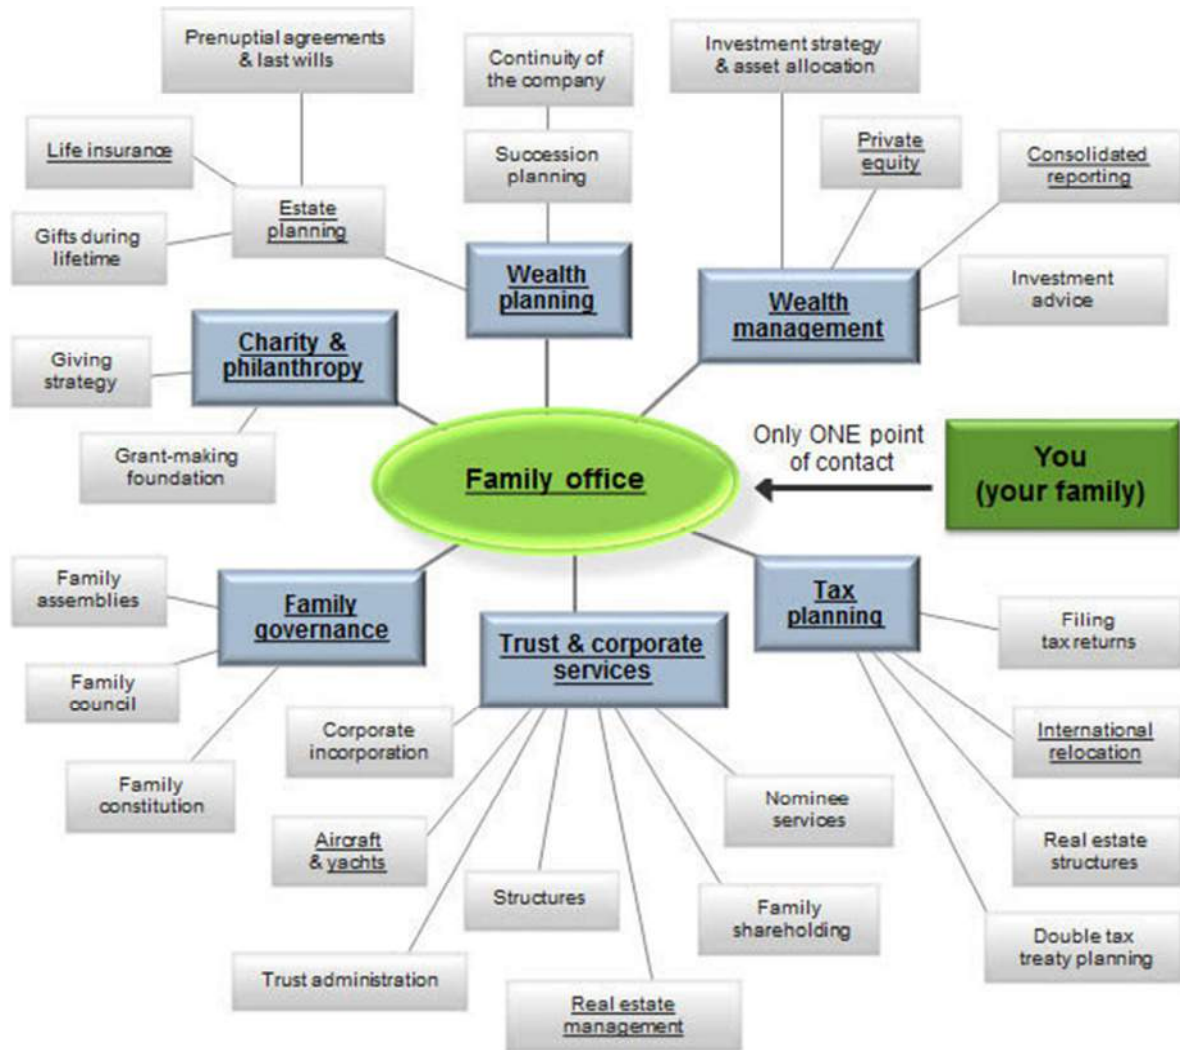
Prenuptial agreements & last wills

Continuity of the company

Investment strategy & asset allocation

Life insurance

Succession planning

Private equity

Consolidated reporting

Estate planning

Gifts during lifetime

Wealth planning

Wealth management

Investment advice

Charity & philanthropy

Giving strategy

Grant-making foundation

Family office

Only ONE point of contact

You (your family)

Family assemblies

Family governance

Tax planning

Trust & corporate services

Filing tax returns

Family council

Corporate incorporation

International relocation

Family constitution

Nominee services

Real estate structures

Aircraft & yachts

Structures

Family shareholding

Double tax treaty planning

Trust administration

Real estate management